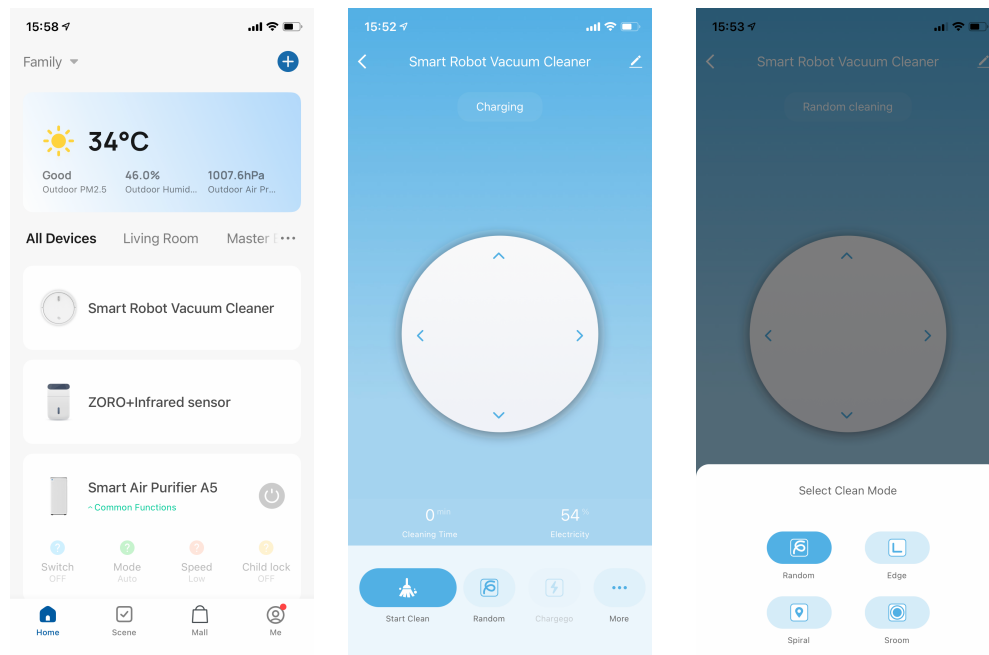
15:58

Family

34°C

Good
Outdoor PM2.5

46.0%
Outdoor Humid...

1007.6hPa
Outdoor Air Pr...

All Devices Living Room Master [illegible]

Smart Robot Vacuum Cleaner

ZORO+Infrared sensor

Smart Air Purifier A5
Common Functions

Switch
OFF

Mode
Auto

Speed
Low

Child lock
OFF

Home Scene Mall Me

15:52

Smart Robot Vacuum Cleaner

Charging

0 min
Cleaning Time

54 %
Electricity

Start Clean Random Chargego More

15:53

Smart Robot Vacuum Cleaner

Random cleaning

Select Clean Mode

Random Edge

Spiral Sroom